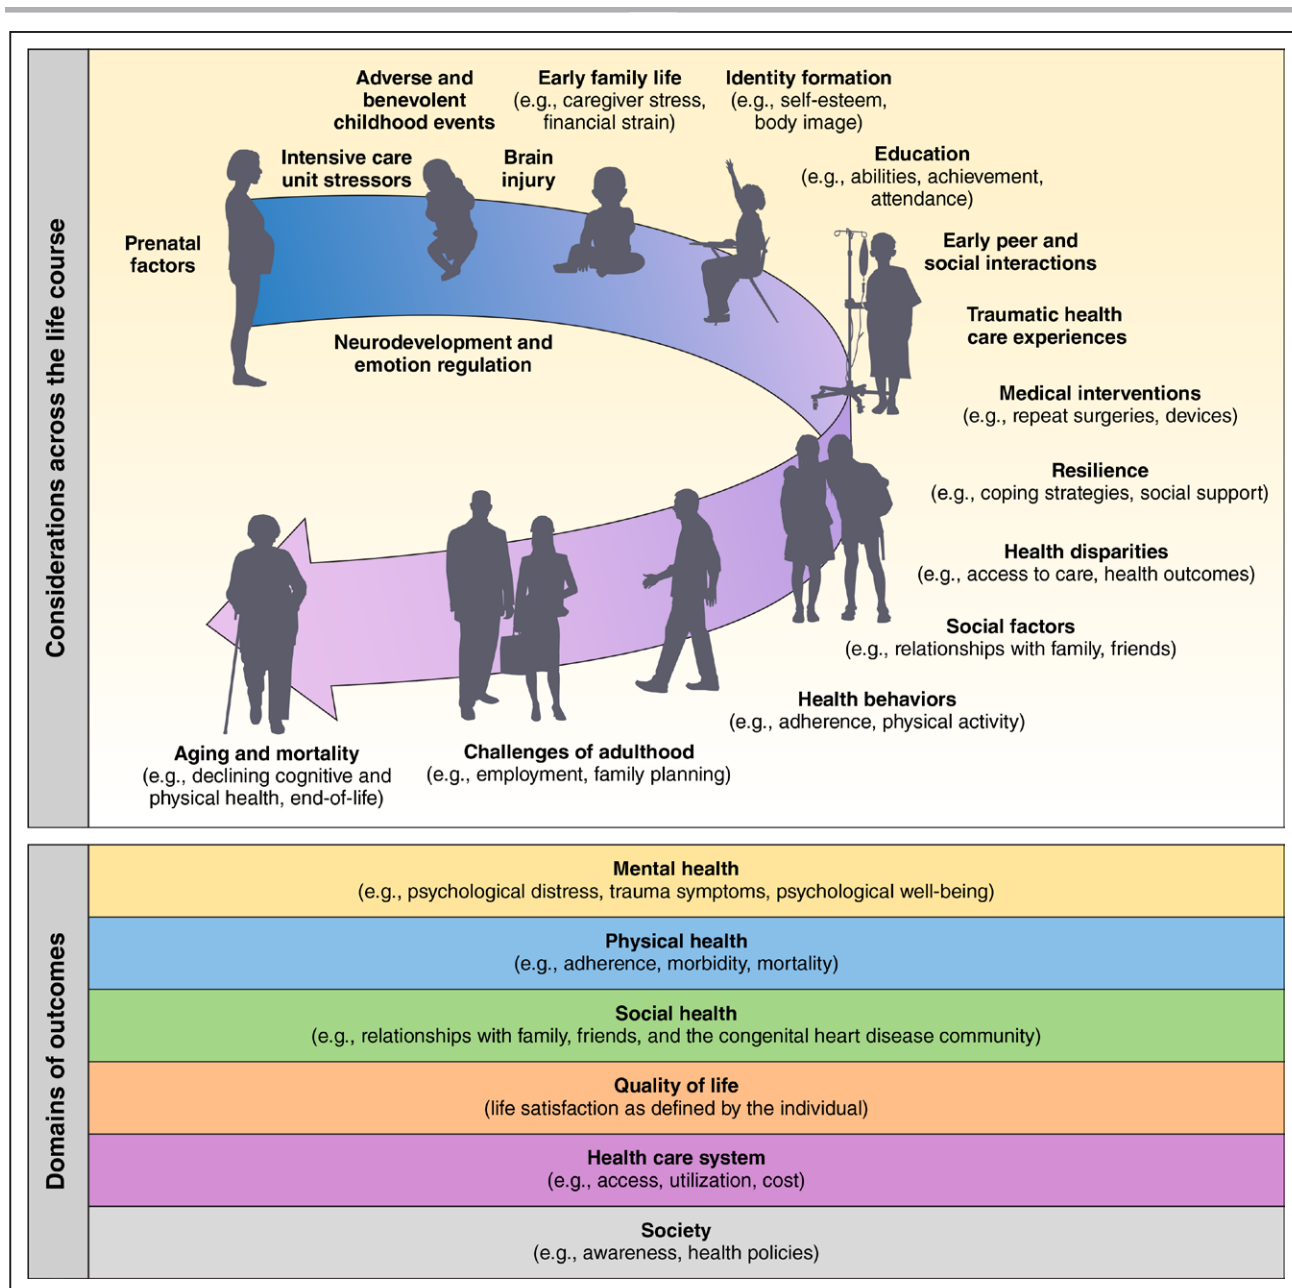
Considerations across the life course

Adverse and benevolent childhood events

Early family life
(e.g., caregiver stress, financial strain)

Identity formation
(e.g., self-esteem, body image)

Intensive care unit stressors

Brain injury

Education
(e.g., abilities, achievement, attendance)

Prenatal factors

Early peer and social interactions

Traumatic health care experiences

Neurodevelopment and emotion regulation

Medical interventions
(e.g., repeat surgeries, devices)

Resilience
(e.g., coping strategies, social support)

Health disparities
(e.g., access to care, health outcomes)

Social factors
(e.g., relationships with family, friends)

Health behaviors
(e.g., adherence, physical activity)

Aging and mortality
(e.g., declining cognitive and physical health, end-of-life)

Challenges of adulthood
(e.g., employment, family planning)

Domains of outcomes

Mental health
(e.g., psychological distress, trauma symptoms, psychological well-being)

Physical health
(e.g., adherence, morbidity, mortality)

Social health
(e.g., relationships with family, friends, and the congenital heart disease community)

Quality of life
(life satisfaction as defined by the individual)

Health care system
(e.g., access, utilization, cost)

Society
(e.g., awareness, health policies)